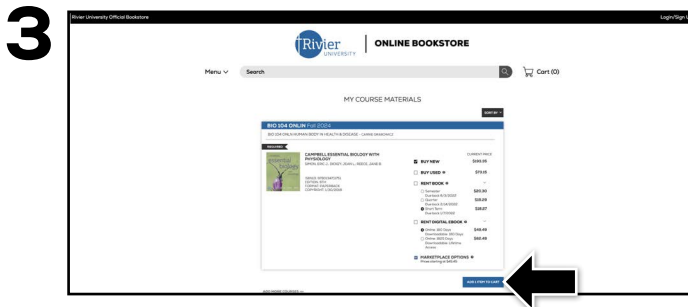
3

Rivier University Official Bookstore

Login/Sign U

Rivier UNIVERSITY | ONLINE BOOKSTORE

Menu ∨

Search

Cart (0)

MY COURSE MATERIALS

SORT BY

BIO 104 ONLIN Fall 2024

BIO 104 ONLN HUMAN BODY IN HEALTH & DISEASE - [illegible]

REQUIRED

CAMPBELL ESSENTIAL BIOLOGY WITH PHYSIOLOGY

SIMON, ERIC J., REECE, JANE B.

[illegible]

CURRENT PRICE

BUY NEW $185.95

BUY USED $79.15

RENT BOOK

Semester $85.80

Quarter $58.29

Short Term $38.07

RENT DIGITAL EBOOK

Online 180 Days $48.49

Online 365 Days $60.49

MARKETPLACE OPTIONS

ADD 1 ITEM TO CART

ADD MORE COURSES